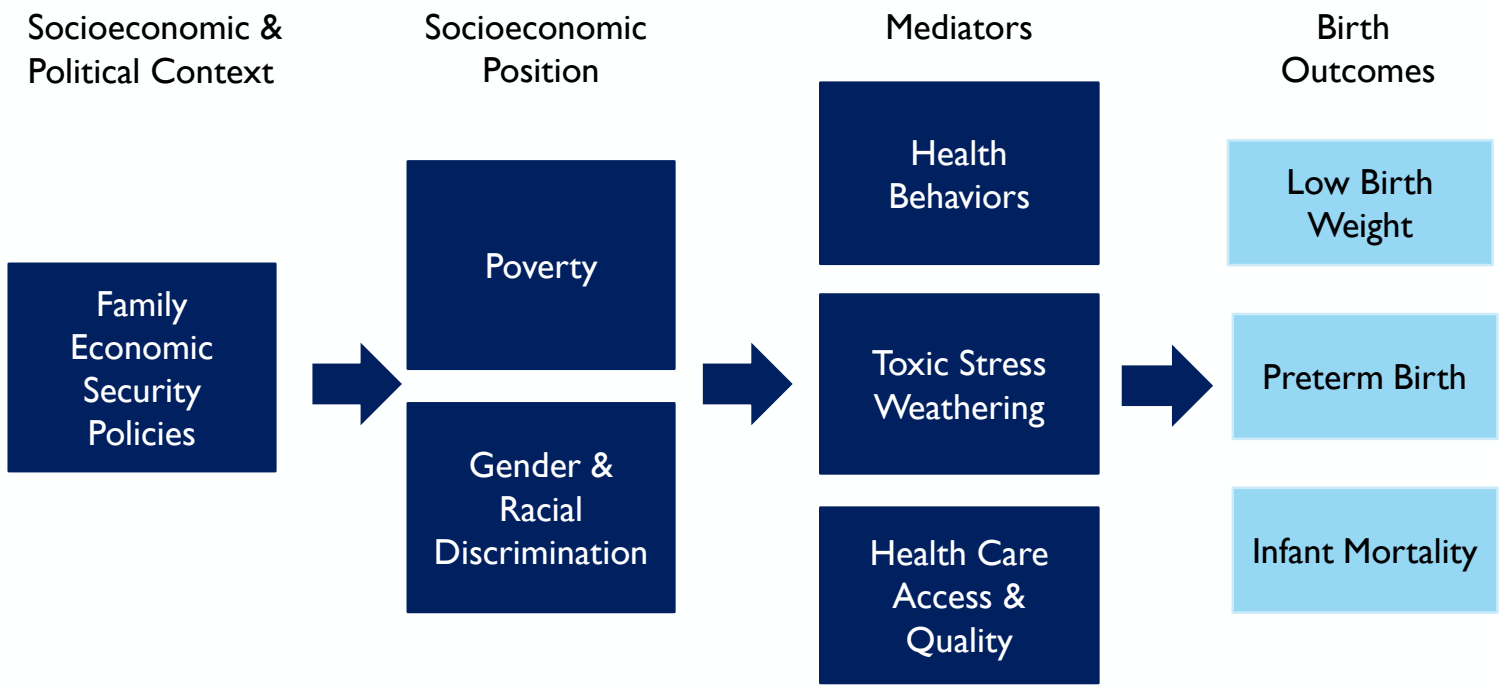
Socioeconomic & Political Context

Socioeconomic Position

Mediators

Birth Outcomes

Family Economic Security Policies

Poverty

Gender & Racial Discrimination

Health Behaviors

Toxic Stress Weathering

Health Care Access & Quality

Low Birth Weight

Preterm Birth

Infant Mortality